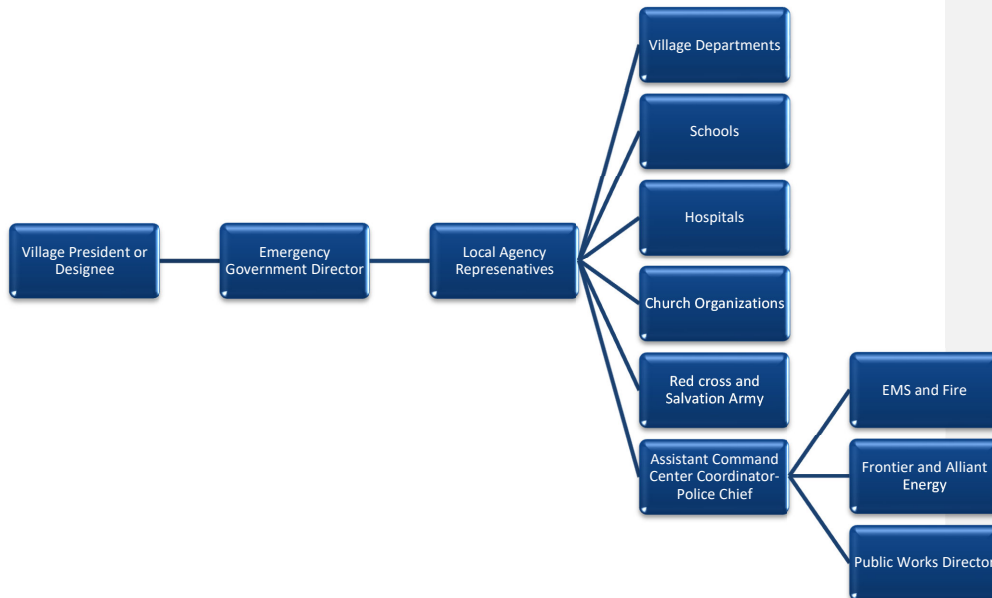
Village President or Designee

Emergency Government Director

Local Agency Represenatives

Village Departments

Schools

Hospitals

Church Organizations

Red cross and Salvation Army

Assistant Command Center Coordinator-Police Chief

EMS and Fire

Frontier and Alliant Energy

Public Works Director